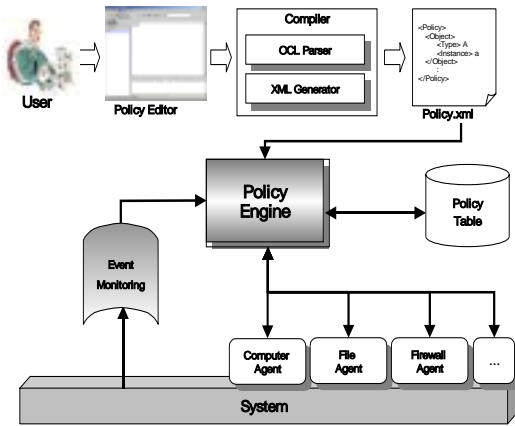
User

Policy Editor

Compiler

OCL Parser

XML Generator

<Policy>
<Object>
<Type> A
<Instance> a
</Object>
:
</Policy>

Policy.xml

Policy Engine

Policy Table

Event Monitoring

Computer Agent

File Agent

Firewall Agent

...

System